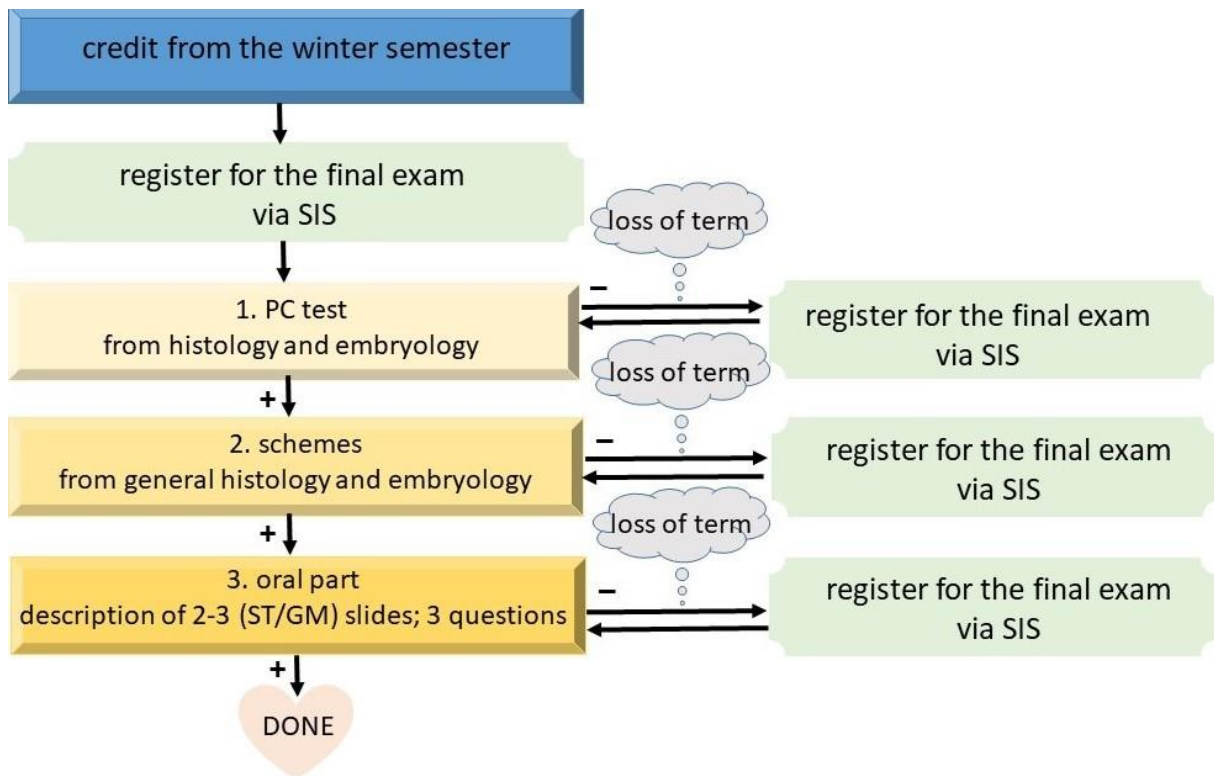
credit from the winter semester

register for the final exam via SIS

loss of term

1. PC test from histology and embryology

–

register for the final exam via SIS

loss of term

+

2. schemes from general histology and embryology

–

register for the final exam via SIS

loss of term

+

3. oral part description of 2-3 (ST/GM) slides; 3 questions

–

register for the final exam via SIS

+

DONE